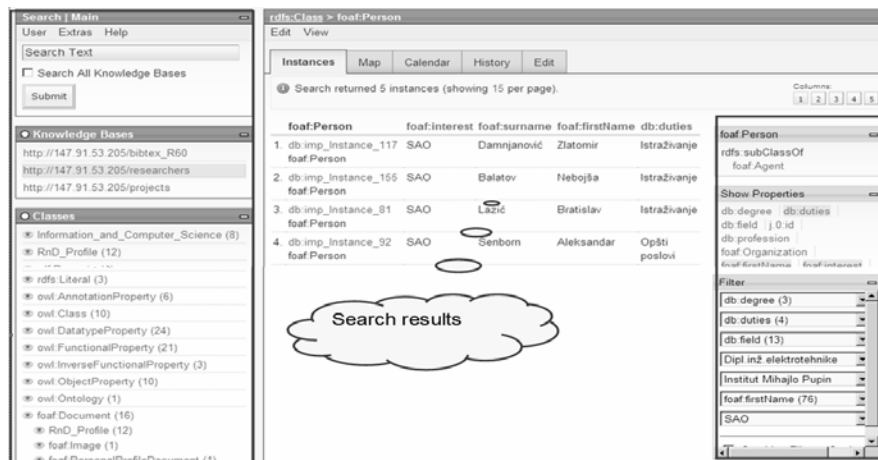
Search | Main
User Extras Help
Search Text
Search All Knowledge Bases
Submit

Knowledge Bases
http://147.91.53.205/bibtex_R60
http://147.91.53.205/researchers
http://147.91.53.205/projects

Classes
Information_and_Computer_Science (8)
RnD_Profile (12)
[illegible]
rdfs:Literal (3)
owl:AnnotationProperty (6)
owl:Class (10)
owl:DatatypeProperty (24)
owl:FunctionalProperty (21)
owl:InverseFunctionalProperty (3)
owl:ObjectProperty (10)
owl:Ontology (1)
foaf:Document (16)
RnD_Profile (12)
foaf:Image (1)
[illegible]

rdfs:Class > foaf:Person
Edit View
Instances Map Calendar History Edit
Search returned 5 instances (showing 15 per page).
Columns: 1 2 3 4 5

| | foaf:Person | foaf:interest | foaf:surname | foaf:firstName | db:duties |
|---|---|---|---|---|---|
| 1. | db:imp_Instance_117 foaf:Person | SAO | Damnjanović | Zlatomir | Istraživanje |
| 2. | db:imp_Instance_155 foaf:Person | SAO | Balatov | Nebojša | Istraživanje |
| 3. | db:imp_Instance_81 foaf:Person | SAO | Lazić | Bratislav | Istraživanje |
| 4. | db:imp_Instance_92 foaf:Person | SAO | Senborn | Aleksandar | Opšti poslovi |

Search results

foaf:Person
rdfs:subClassOf
foaf:Agent

Show Properties
db:degree db:duties
db:field j.0:id
db:profession
foaf:Organization
foaf:firstName foaf:interest

Filter
db:degree (3)
db:duties (4)
db:field (13)
Dipl.inž. elektrotehnike
Institut Mihajlo Pupin
foaf:firstName (76)
SAO